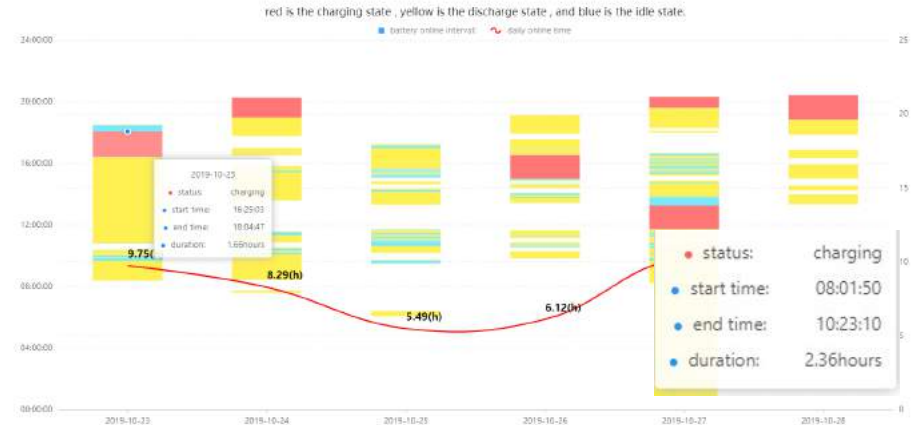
red is the charging state , yellow is the discharge state , and blue is the idle state.

battery online interval daily online time

24:00:00
20:00:00
16:00:00
12:00:00
08:00:00
04:00:00
00:00:00

25
20
15
10
5
0

2019-10-23
status: charging
start time: 16:25:03
end time: 18:04:47
duration: 1.66hours

9.75(
8.29(h)
5.49(h)
6.12(h)

status: charging
start time: 08:01:50
end time: 10:23:10
duration: 2.36hours

2019-10-23
2019-10-24
2019-10-25
2019-10-26
2019-10-27
2019-10-28